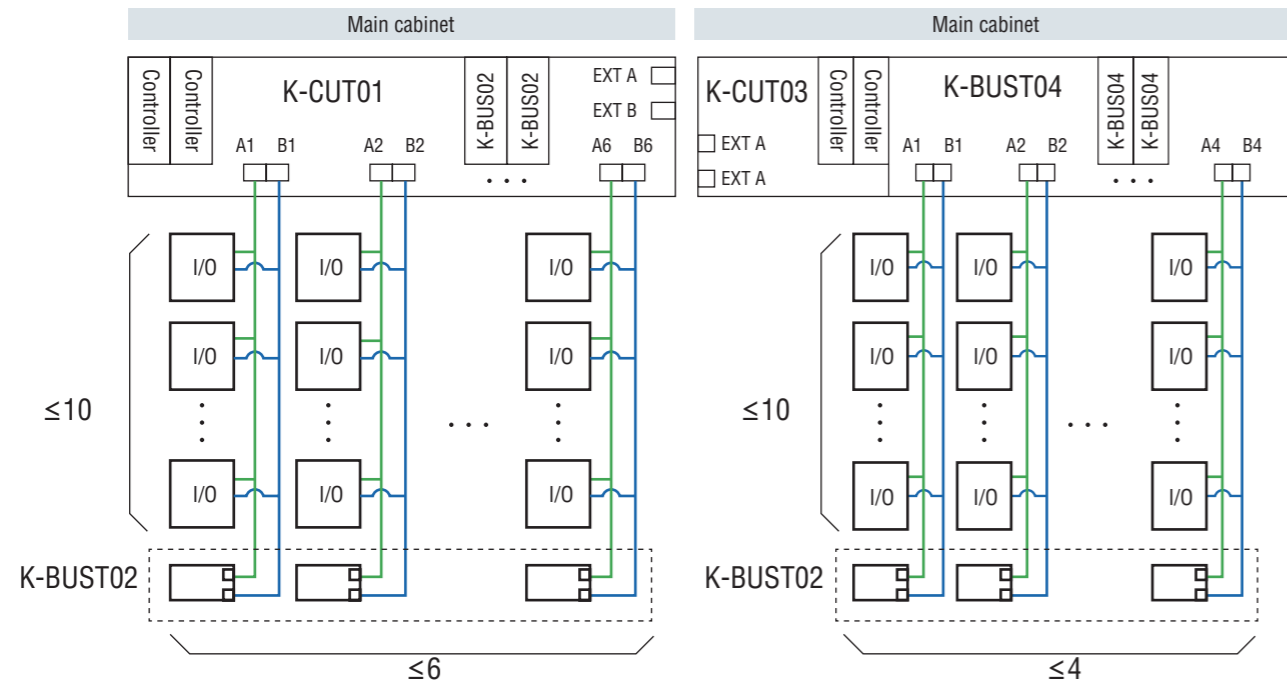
Main cabinet

Controller
Controller
K-CUT01
K-BUS02
K-BUS02
EXT A
EXT B
A1 B1
A2 B2
. . .
A6 B6

I/O
I/O
I/O
I/O
I/O
I/O
I/O
I/O
I/O

$\leq$10

. . .

K-BUST02

$\leq$6

Main cabinet

K-CUT03
EXT A
EXT A
Controller
Controller
K-BUST04
K-BUS04
K-BUS04
A1 B1
A2 B2
. . .
A4 B4

I/O
I/O
I/O
I/O
I/O
I/O
I/O
I/O
I/O

$\leq$10

. . .

K-BUST02

$\leq$4